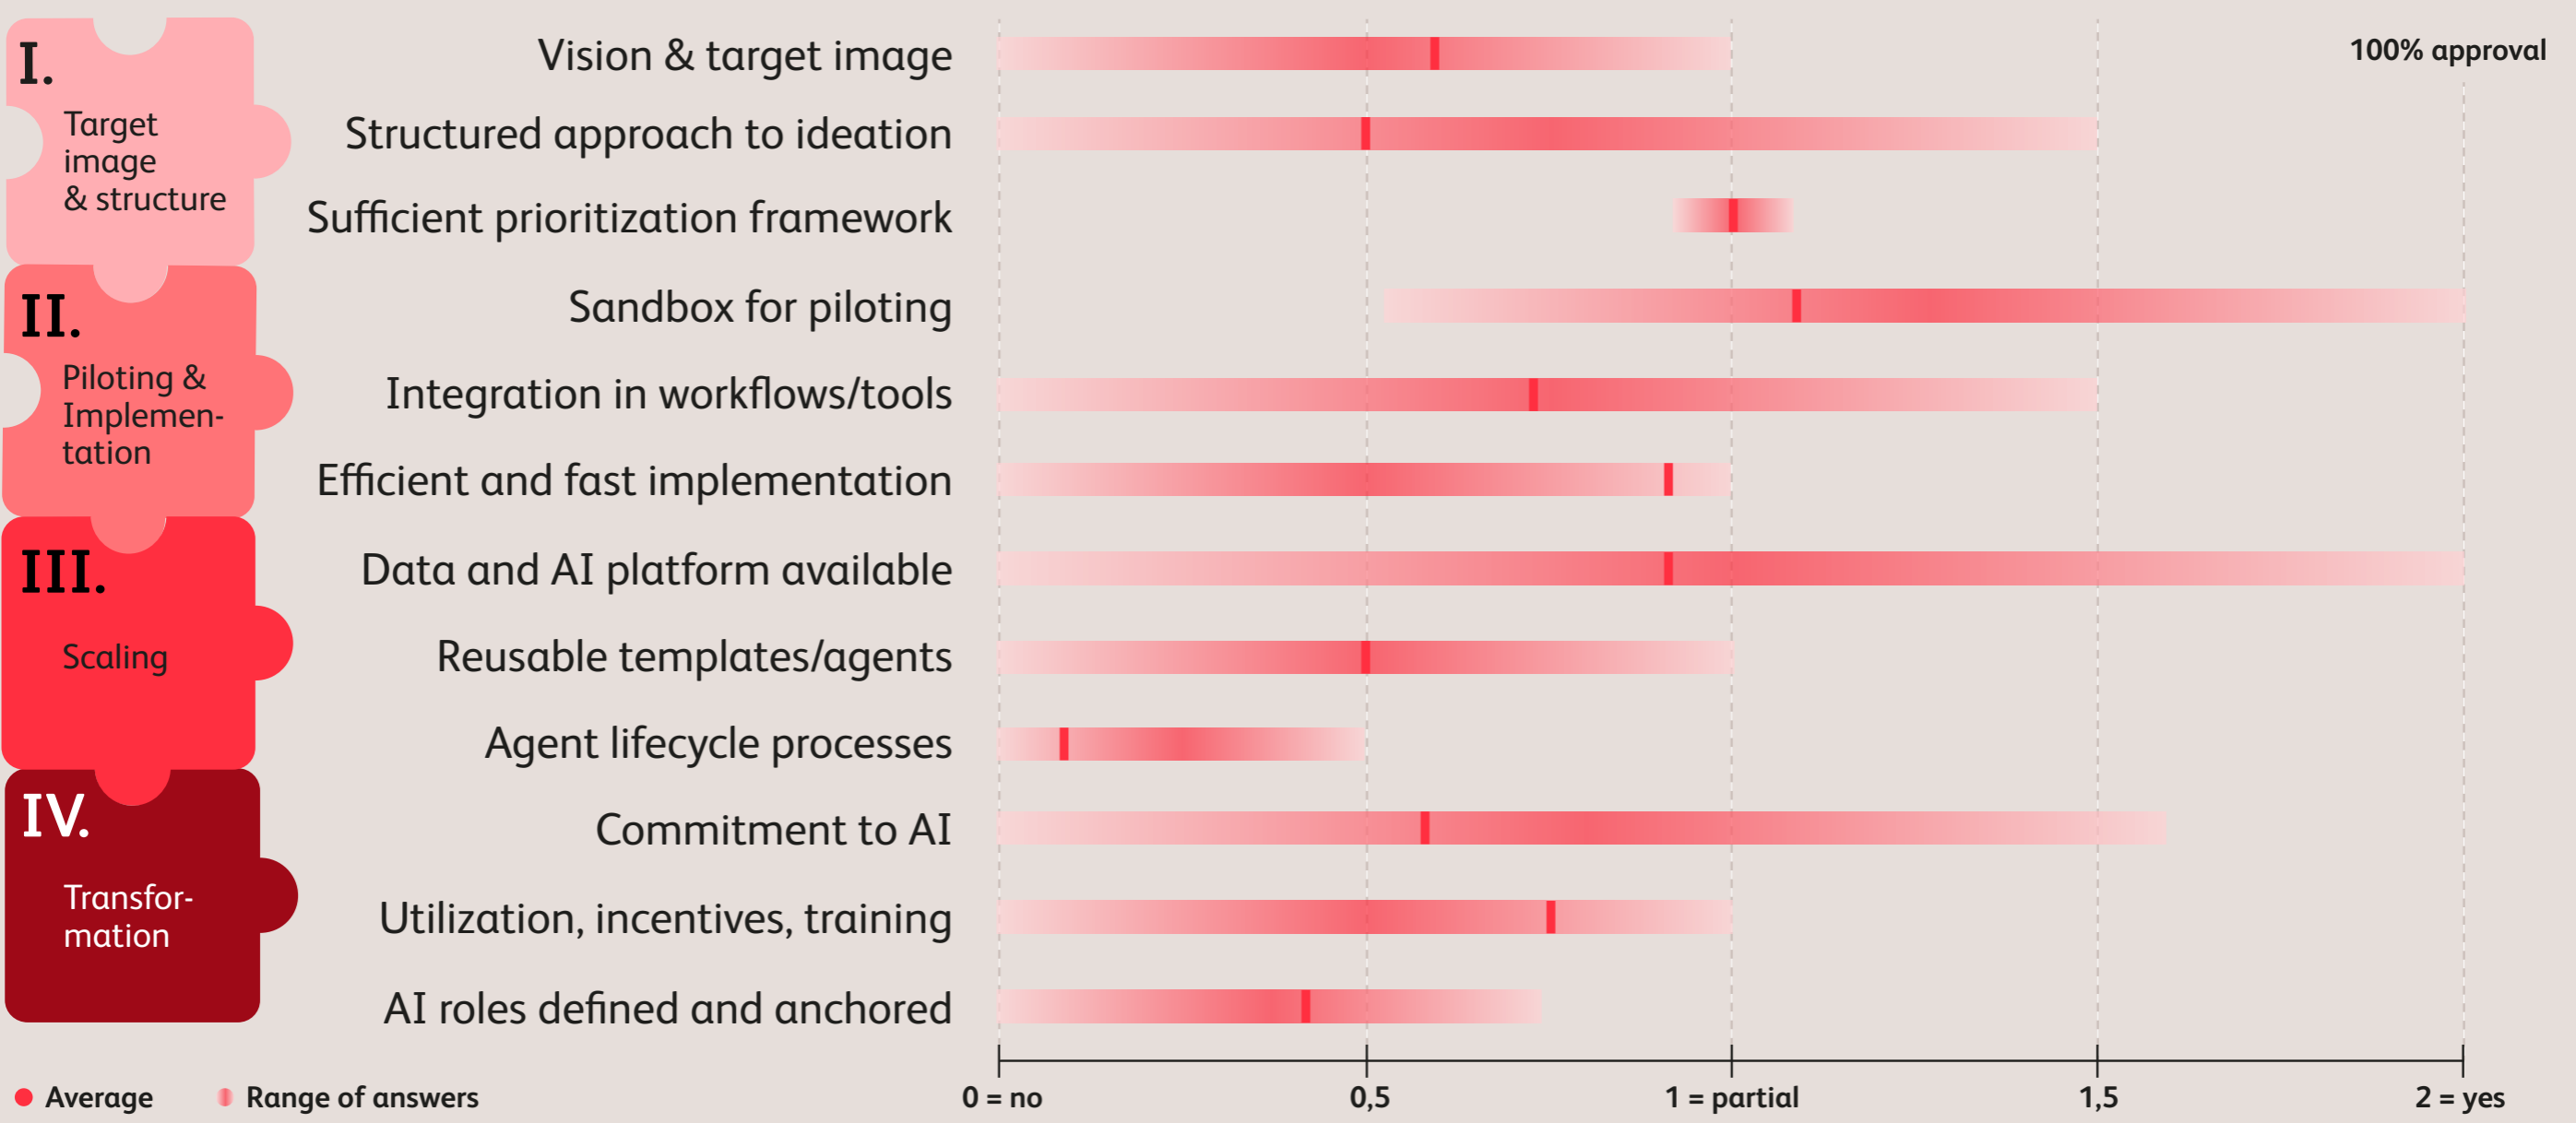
I.
Target image & structure

II.
Piloting & Implementation

III.
Scaling

IV.
Transformation

Vision & target image
Structured approach to ideation
Sufficient prioritization framework
Sandbox for piloting
Integration in workflows/tools
Efficient and fast implementation
Data and AI platform available
Reusable templates/agents
Agent lifecycle processes
Commitment to AI
Utilization, incentives, training
AI roles defined and anchored

100% approval

0 = no
0,5
1 = partial
1,5
2 = yes

Average
Range of answers